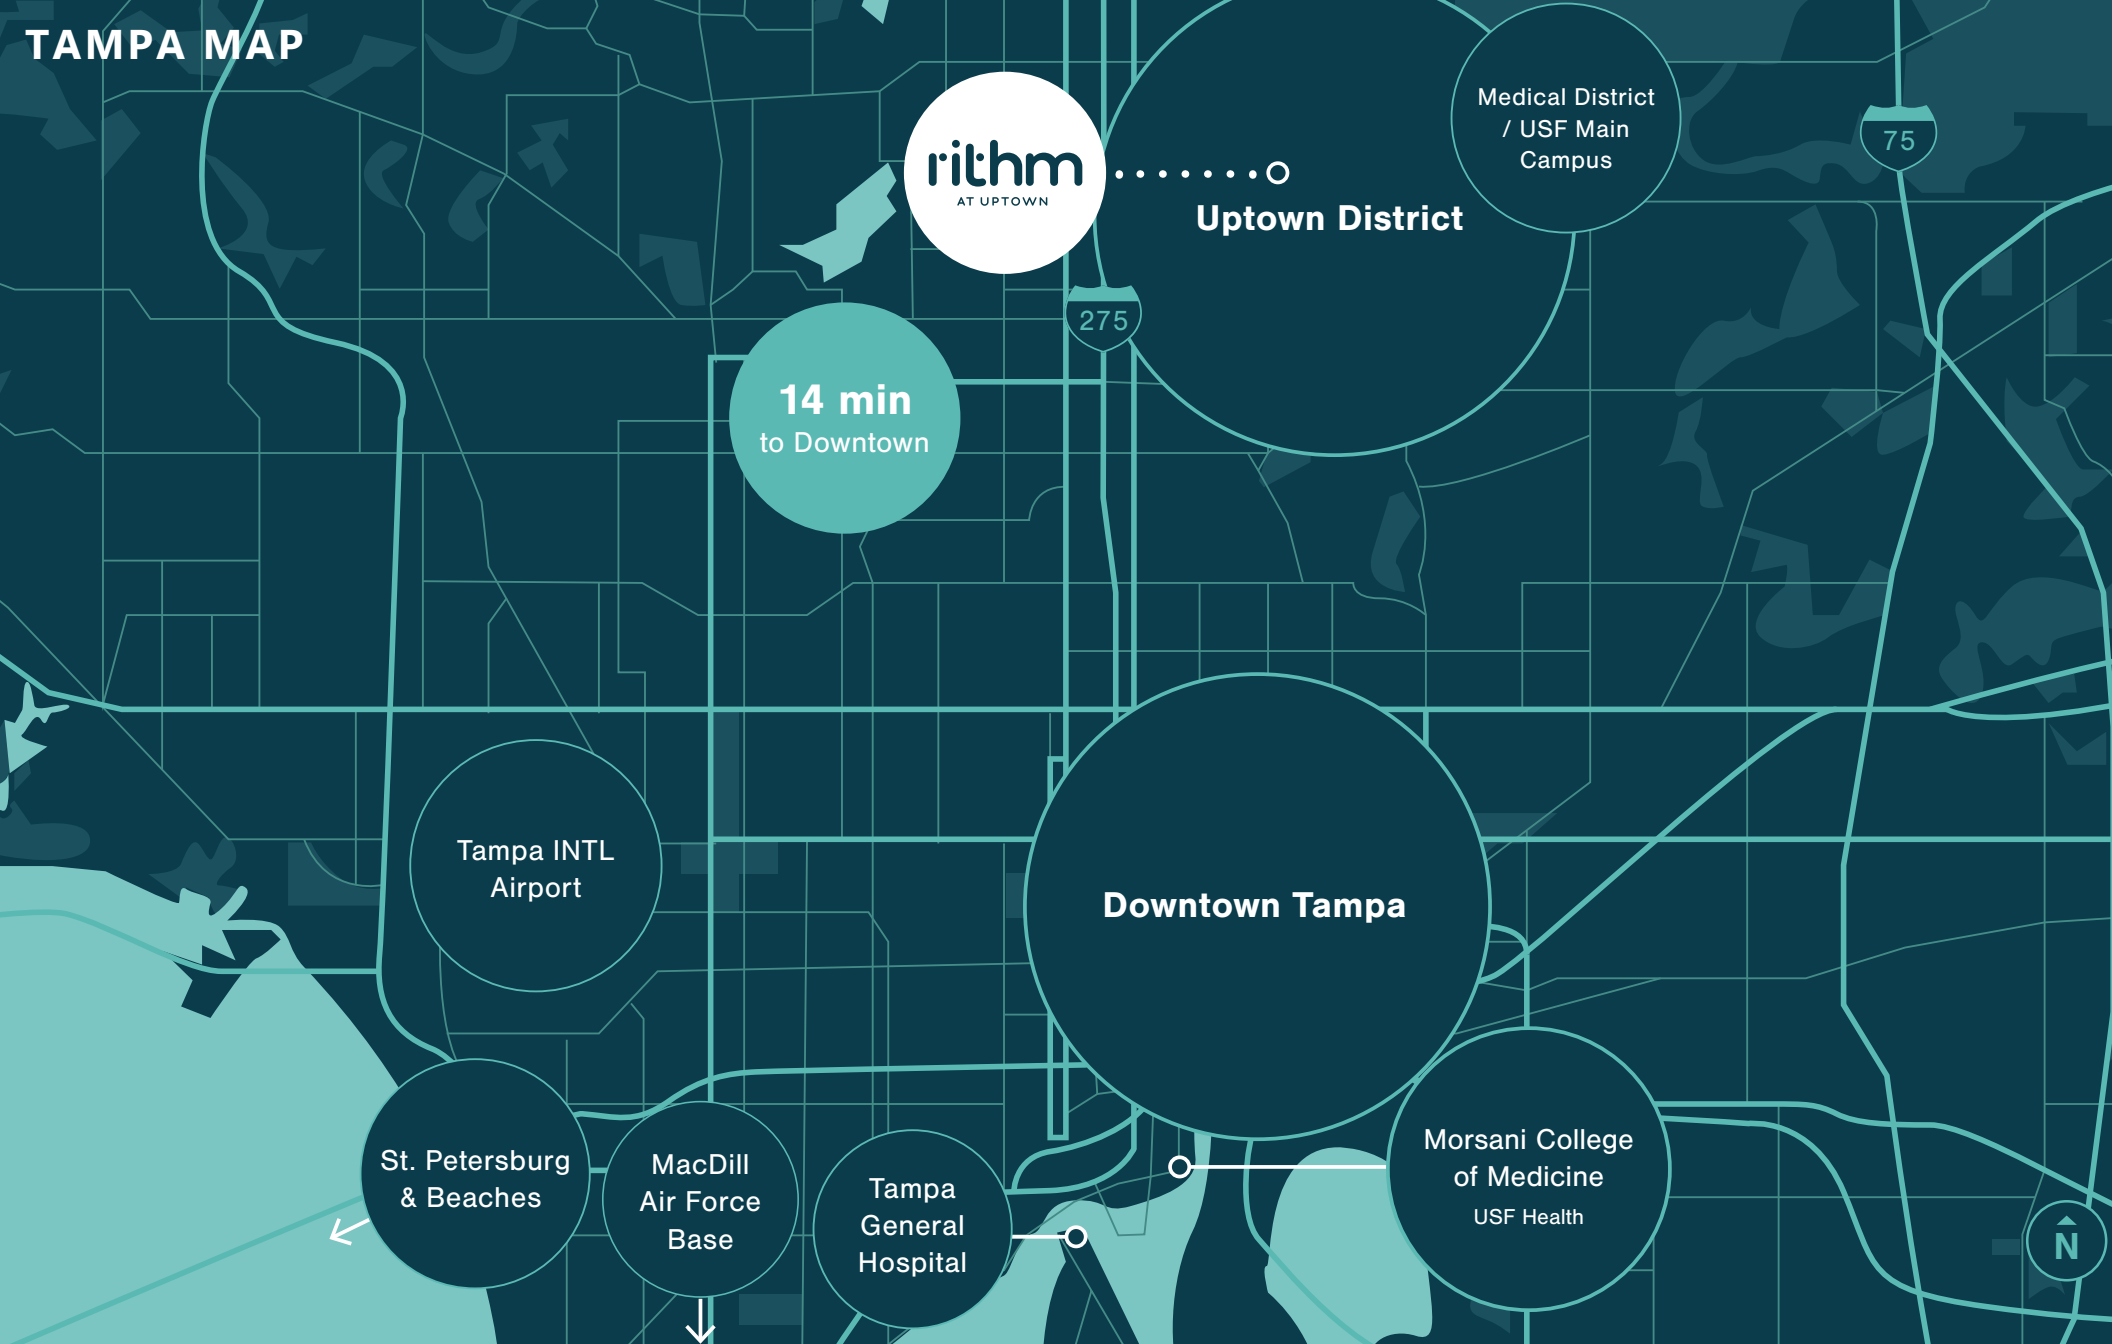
TAMPA MAP

rithm
AT UPTOWN

Uptown District

Medical District / USF Main Campus

75

275

14 min
to Downtown

Tampa INTL Airport

Downtown Tampa

St. Petersburg & Beaches

MacDill Air Force Base

Tampa General Hospital

Morsani College of Medicine
USF Health

N